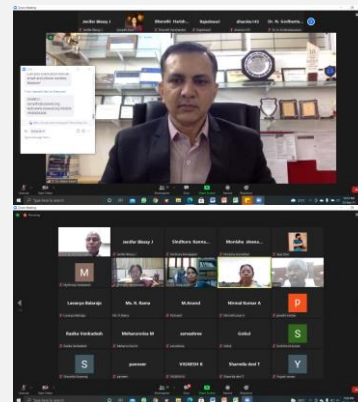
Zoom Meeting

Jenifer Blessy J

Bharathi Harish...

Rajeshwari

dharsha143

Dr. N. Senthilvela...

Zoom Meeting

Recording

Jenifer Blessy J

Sindhura Ganes...

Monisha .dhana...

M

S

Lavanya Balaraju

Ms. R. Rama

M.Anand

Nirmal Kumar A

P

Radha Venkatesh

Meharunnisa M

sarasudhaa

Gokul

S

S

yuvaraaj

VIGNESH B

Sharmila devi T

Y